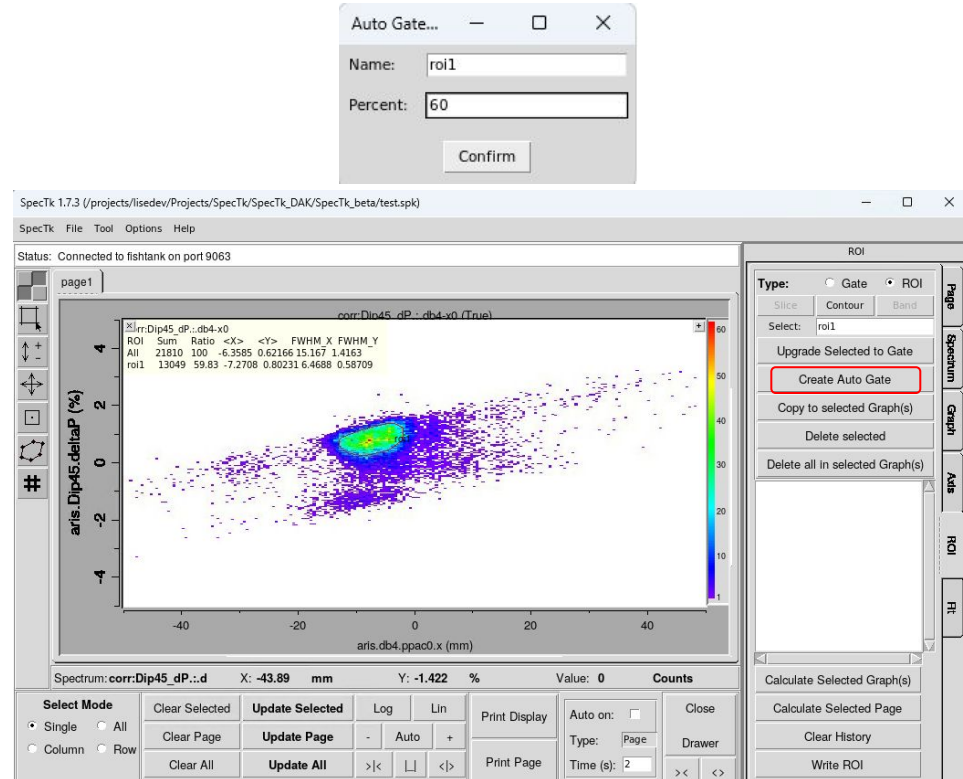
Auto Gate...

Name: roi1

Percent: 60

Confirm

SpecTk 1.7.3 (/projects/lisedev/Projects/SpecTk/SpecTk_DAK/SpecTk_beta/test.spk)

SpecTk File Tool Options Help

Status: Connected to fishtank on port 9063

page1

corr:Dip45_dP.:.db4-x0 (True)

rr:Dip45_dP.:.db4-x0

| ROI | Sum | Ratio | <X> | <Y> | FWHM_X | FWHM_Y |
|---|---|---|---|---|---|---|
| All | 21810 | 100 | -6.3585 | 0.62166 | 15.167 | 1.4163 |
| roi1 | 13049 | 59.83 | -7.2708 | 0.80231 | 6.4688 | 0.58709 |

aris.Dip45.deltaP (%)

4 2 0 -2 -4

-40 -20 0 20 40

aris.db4.ppac0.x (mm)

60 50 40 30 20 10 1

Spectrum: corr:Dip45_dP.:.d X: -43.89 mm Y: -1.422 % Value: 0 Counts

Select Mode
Single All
Column Row

Clear Selected | Update Selected | Log | Lin | Print Display | Auto on: | Close
Clear Page | Update Page | - | Auto | + | Type: Page | Drawer
Clear All | Update All | >|< | |_| | <|> | Print Page | Time (s): 2 | >< | <>

ROI

Type: Gate ROI

Slice Contour Band

Select: roi1

Upgrade Selected to Gate

Create Auto Gate

Copy to selected Graph(s)

Delete selected

Delete all in selected Graph(s)

Calculate Selected Graph(s)

Calculate Selected Page

Clear History

Write ROI

Page
Spectrum
Graph
Axis
ROI
Fit